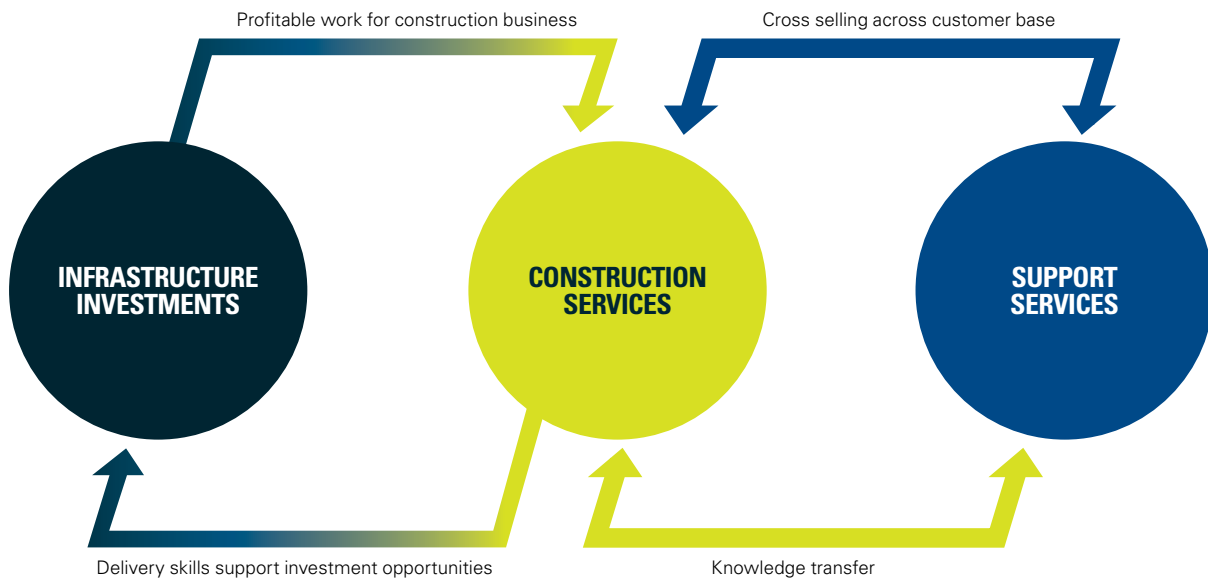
Profitable work for construction business

Cross selling across customer base

INFRASTRUCTURE INVESTMENTS

CONSTRUCTION SERVICES

SUPPORT SERVICES

Delivery skills support investment opportunities

Knowledge transfer